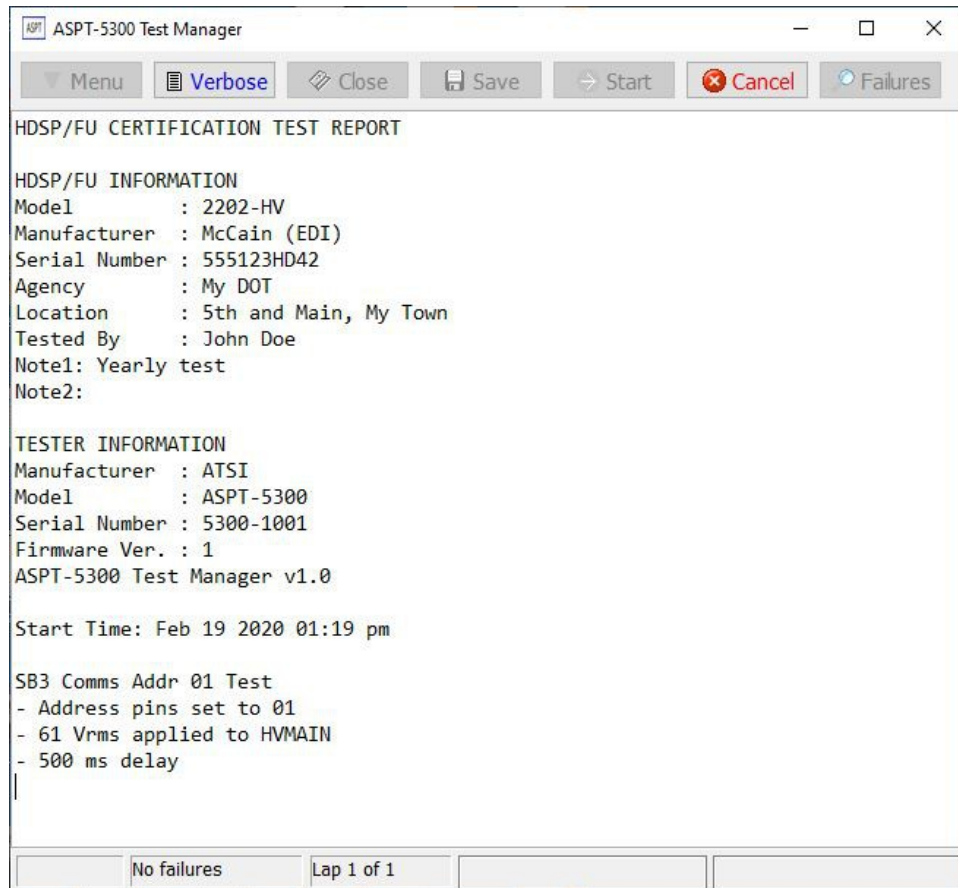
ASPT ASPT-5300 Test Manager

Menu Verbose Close Save Start Cancel Failures

HDSP/FU CERTIFICATION TEST REPORT

HDSP/FU INFORMATION
Model : 2202-HV
Manufacturer : McCain (EDI)
Serial Number : 555123HD42
Agency : My DOT
Location : 5th and Main, My Town
Tested By : John Doe
Note1: Yearly test
Note2:

TESTER INFORMATION
Manufacturer : ATSI
Model : ASPT-5300
Serial Number : 5300-1001
Firmware Ver. : 1
ASPT-5300 Test Manager v1.0

Start Time: Feb 19 2020 01:19 pm

SB3 Comms Addr 01 Test
- Address pins set to 01
- 61 Vrms applied to HVMAIN
- 500 ms delay

No failures Lap 1 of 1